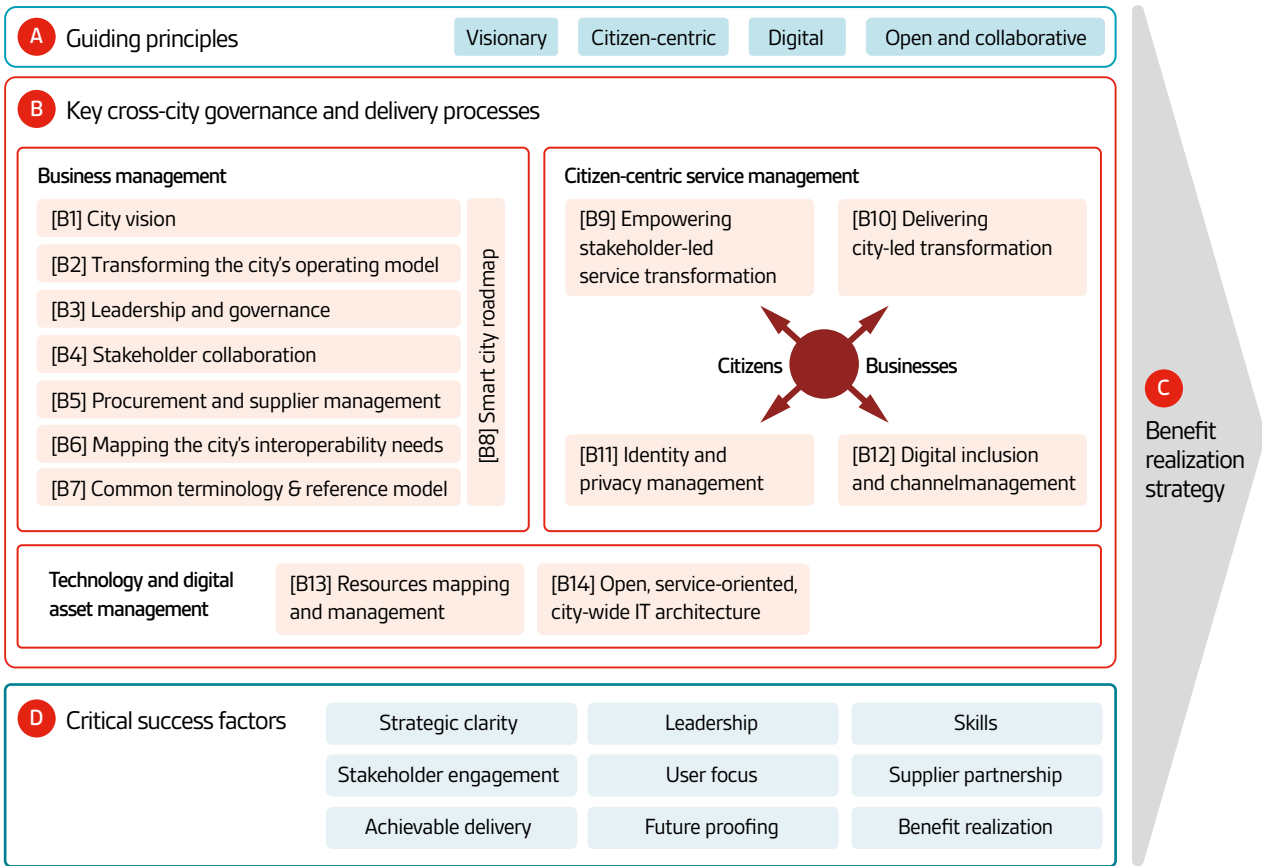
A Guiding principles

Visionary

Citizen-centric

Digital

Open and collaborative

B Key cross-city governance and delivery processes

Business management

[B1] City vision

[B2] Transforming the city's operating model

[B3] Leadership and governance

[B4] Stakeholder collaboration

[B5] Procurement and supplier management

[B6] Mapping the city's interoperability needs

[B7] Common terminology & reference model

[B8] Smart city roadmap

Citizen-centric service management

[B9] Empowering stakeholder-led service transformation

[B10] Delivering city-led transformation

Citizens

Businesses

[B11] Identity and privacy management

[B12] Digital inclusion and channelmanagement

Technology and digital asset management

[B13] Resources mapping and management

[B14] Open, service-oriented, city-wide IT architecture

C Benefit realization strategy

D Critical success factors

Strategic clarity

Leadership

Skills

Stakeholder engagement

User focus

Supplier partnership

Achievable delivery

Future proofing

Benefit realization